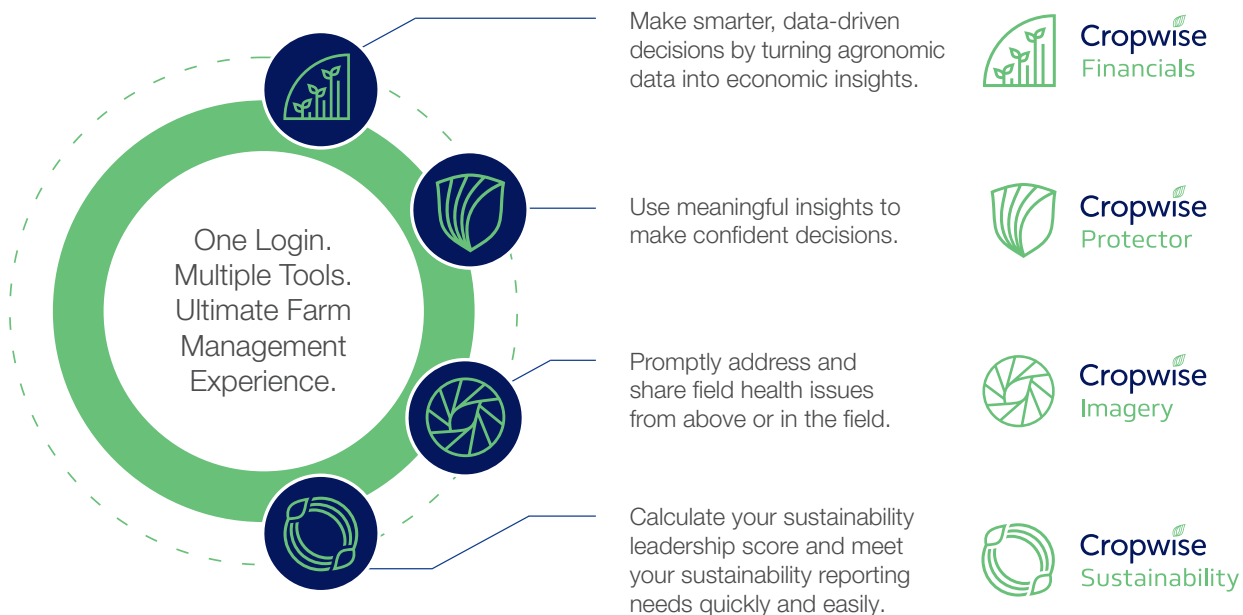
One Login. Multiple Tools. Ultimate Farm Management Experience.

Make smarter, data-driven decisions by turning agronomic data into economic insights.

Cropwise Financials

Use meaningful insights to make confident decisions.

Cropwise Protector

Promptly address and share field health issues from above or in the field.

Cropwise Imagery

Calculate your sustainability leadership score and meet your sustainability reporting needs quickly and easily.

Cropwise Sustainability